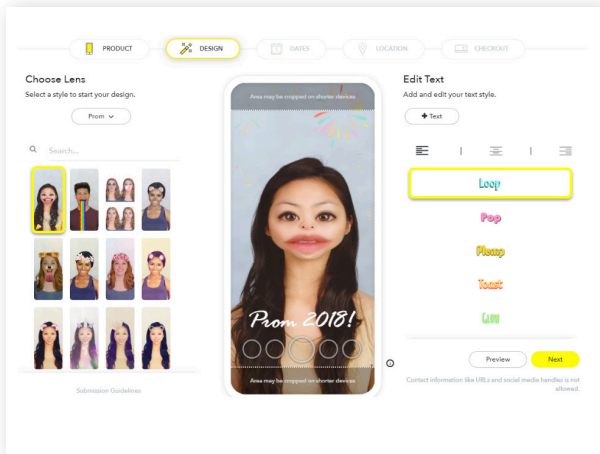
PRODUCT
DESIGN
DATES
LOCATION
CHECKOUT

Choose Lens
Select a style to start your design.
Prom
Search...
Submission Guidelines

Area may be cropped on shorter devices
Prom 2018!
Area may be cropped on shorter devices

Edit Text
Add and edit your text style.
+ Text
Loop
Pop
Plump
Toast
Glow
Preview
Next
Contact information like URLs and social media handles is not allowed.